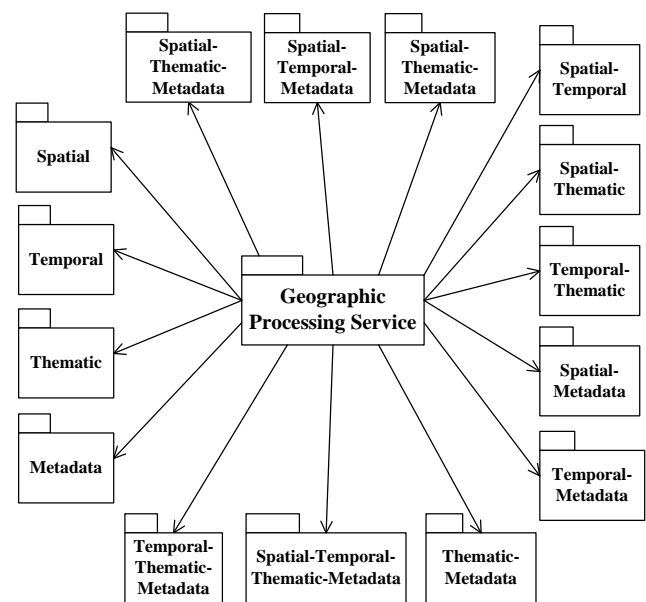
Spatial-Thematic-Metadata

Spatial-Temporal-Metadata

Spatial-Thematic-Metadata

Spatial-Temporal

Spatial

Spatial-Thematic

Temporal

Geographic Processing Service

Temporal-Thematic

Thematic

Spatial-Metadata

Metadata

Temporal-Metadata

Temporal-Thematic-Metadata

Spatial-Temporal-Thematic-Metadata

Thematic-Metadata